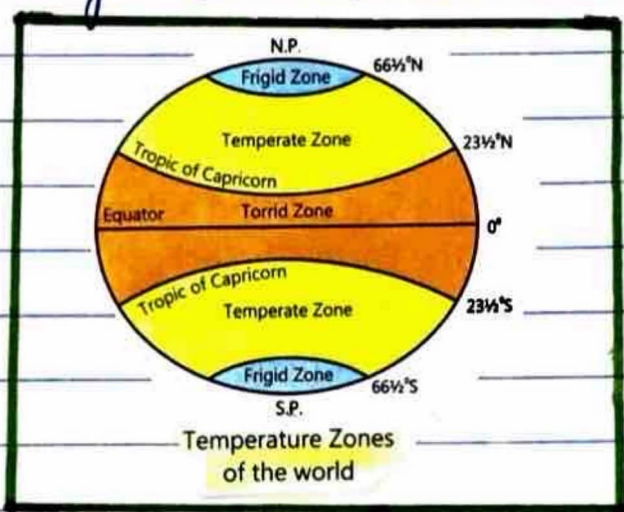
N.P.
$66\frac{1}{2}°N$
Frigid Zone
Temperate Zone
$23\frac{1}{2}°N$
Tropic of Capricorn
Equator
Torrid Zone
$0°$
Tropic of Capricorn
Temperate Zone
$23\frac{1}{2}°S$
Frigid Zone
$66\frac{1}{2}°S$
S.P.

Temperature Zones of the world